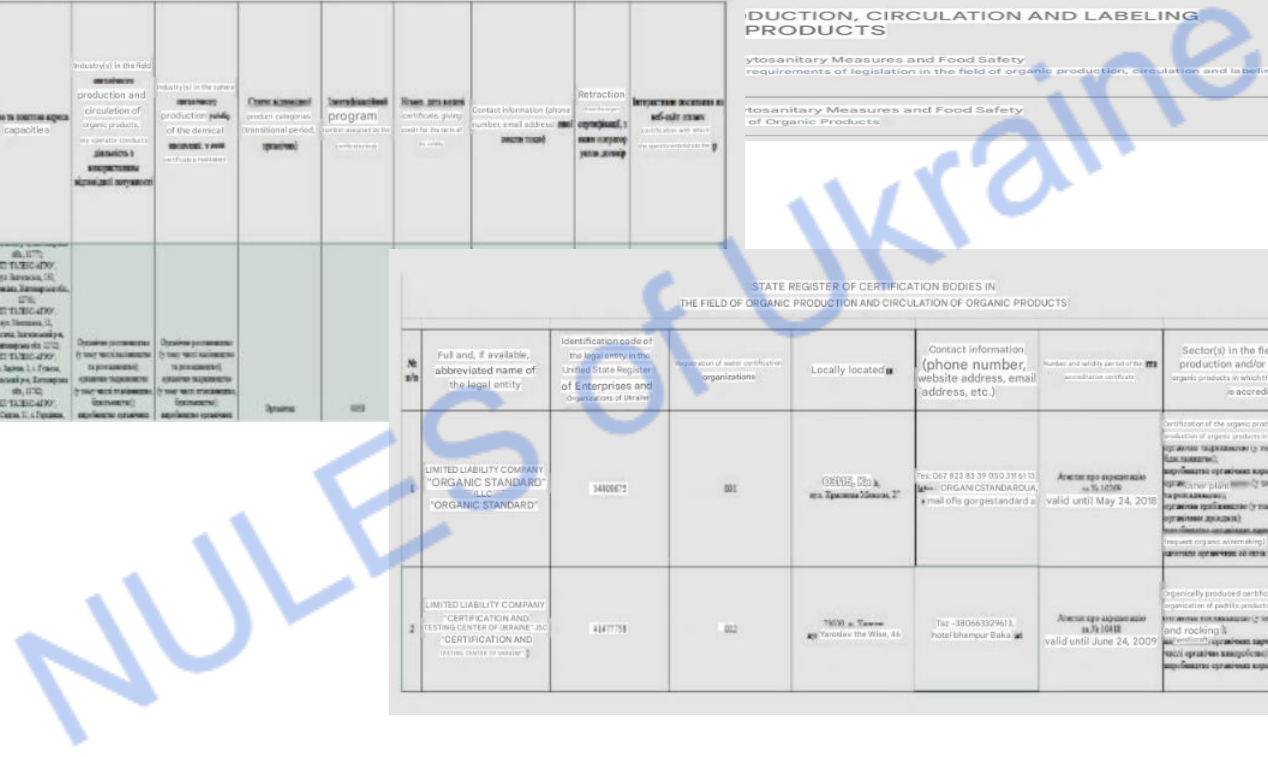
NULES of Ukraine

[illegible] capacities

Industry(s) in the field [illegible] production and circulation of organic products, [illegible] діяльність з використанням відповідної потужності

Industry(s) in the sphere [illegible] production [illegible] of the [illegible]

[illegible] product categories (transitional period, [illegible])

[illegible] program

Номер, дата видачі certificate, giving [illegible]

Contact information (phone number, email address) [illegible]

Retraction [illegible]

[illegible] self-сaйт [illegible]

Органічна

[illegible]

DUCTION, CIRCULATION AND LABELING PRODUCTS

ytosanitary Measures and Food Safety
requirements of legislation in the field of organic production, circulation and labeling

ytosanitary Measures and Food Safety
of Organic Products

STATE REGISTER OF CERTIFICATION BODIES IN THE FIELD OF ORGANIC PRODUCTION AND CIRCULATION OF ORGANIC PRODUCTS

| № п/п | Full and, if available, abbreviated name of the legal entity | Identification code of the legal entity in the Unified State Register of Enterprises and Organizations of Ukraine | Registration of water certification organizations | Locally located | Contact information (phone number, website address, email address, etc.) | Number and validity period of the accreditation certificate | Sector(s) in the fie production and/or organic products in which th is accredit |
|---|---|---|---|---|---|---|---|
| 1 | LIMITED LIABILITY COMPANY "ORGANIC STANDARD" (LLC "ORGANIC STANDARD") | 34400675 | 001 | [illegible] | Tel: 067 823 83 39 050 311 6113 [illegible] ORGANICSTANDARDUA e mail ofis gorgestandard a | Атестат про акредитацію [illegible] valid until May 24, 2018 | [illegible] |
| 2 | LIMITED LIABILITY COMPANY "CERTIFICATION AND TESTING CENTER OF UKRAINE" JSC "CERTIFICATION AND TESTING CENTER OF UKRAINE" | 41477758 | 002 | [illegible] Yaroslav the Wise, 46 | Tel: +380663329613, hotel bhampur Baka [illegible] | Атестат про акредитацію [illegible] valid until June 24, 2009 | Organically produced certific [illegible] and rocking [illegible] |